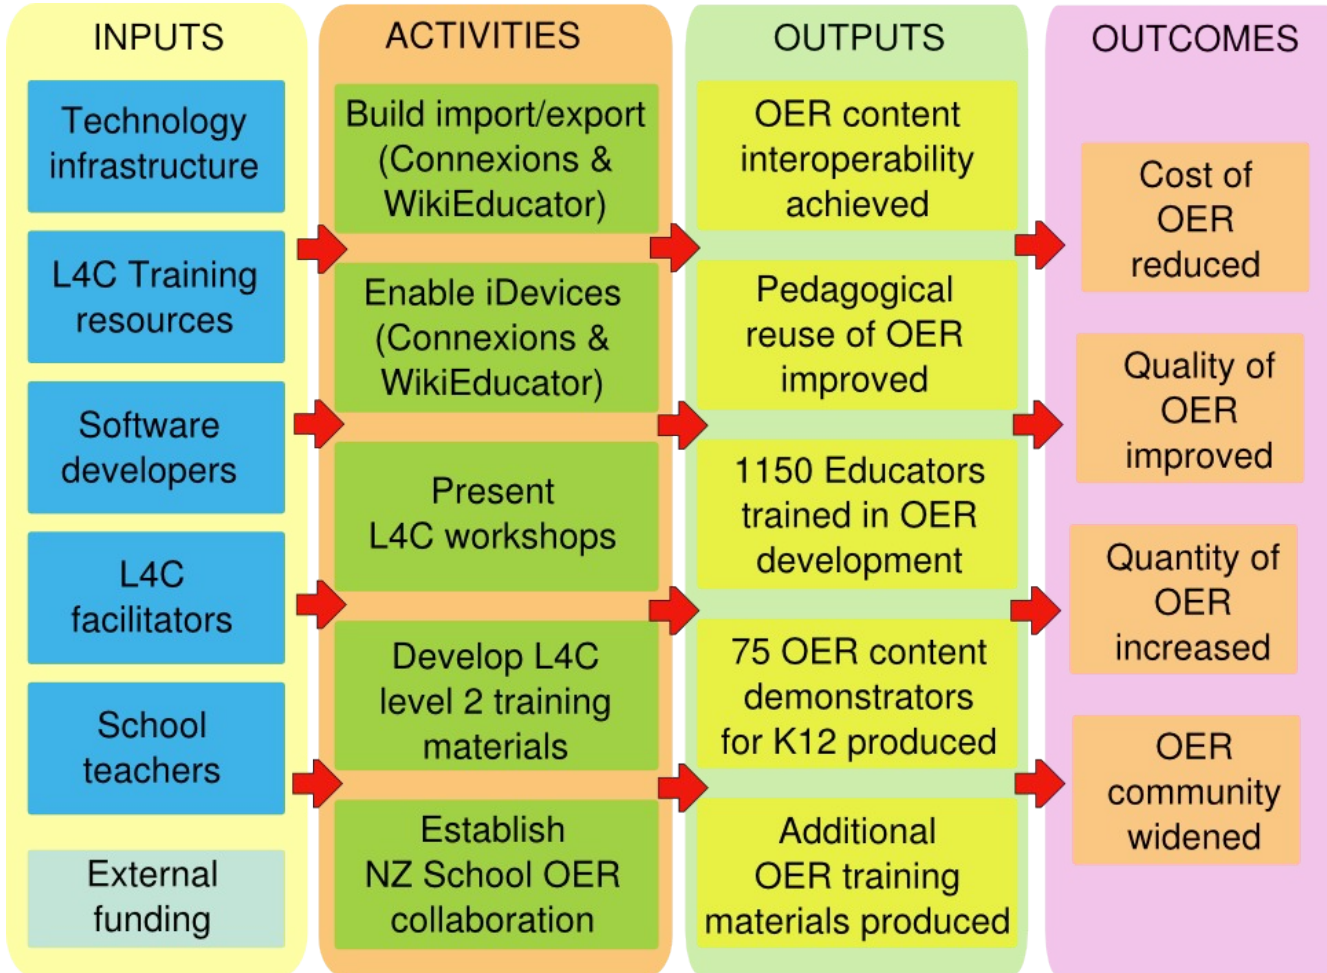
INPUTS

Technology infrastructure

L4C Training resources

Software developers

L4C facilitators

School teachers

External funding

ACTIVITIES

Build import/export (Connexions & WikiEducator)

Enable iDevices (Connexions & WikiEducator)

Present L4C workshops

Develop L4C level 2 training materials

Establish NZ School OER collaboration

OUTPUTS

OER content interoperability achieved

Pedagogical reuse of OER improved

1150 Educators trained in OER development

75 OER content demonstrators for K12 produced

Additional OER training materials produced

OUTCOMES

Cost of OER reduced

Quality of OER improved

Quantity of OER increased

OER community widened